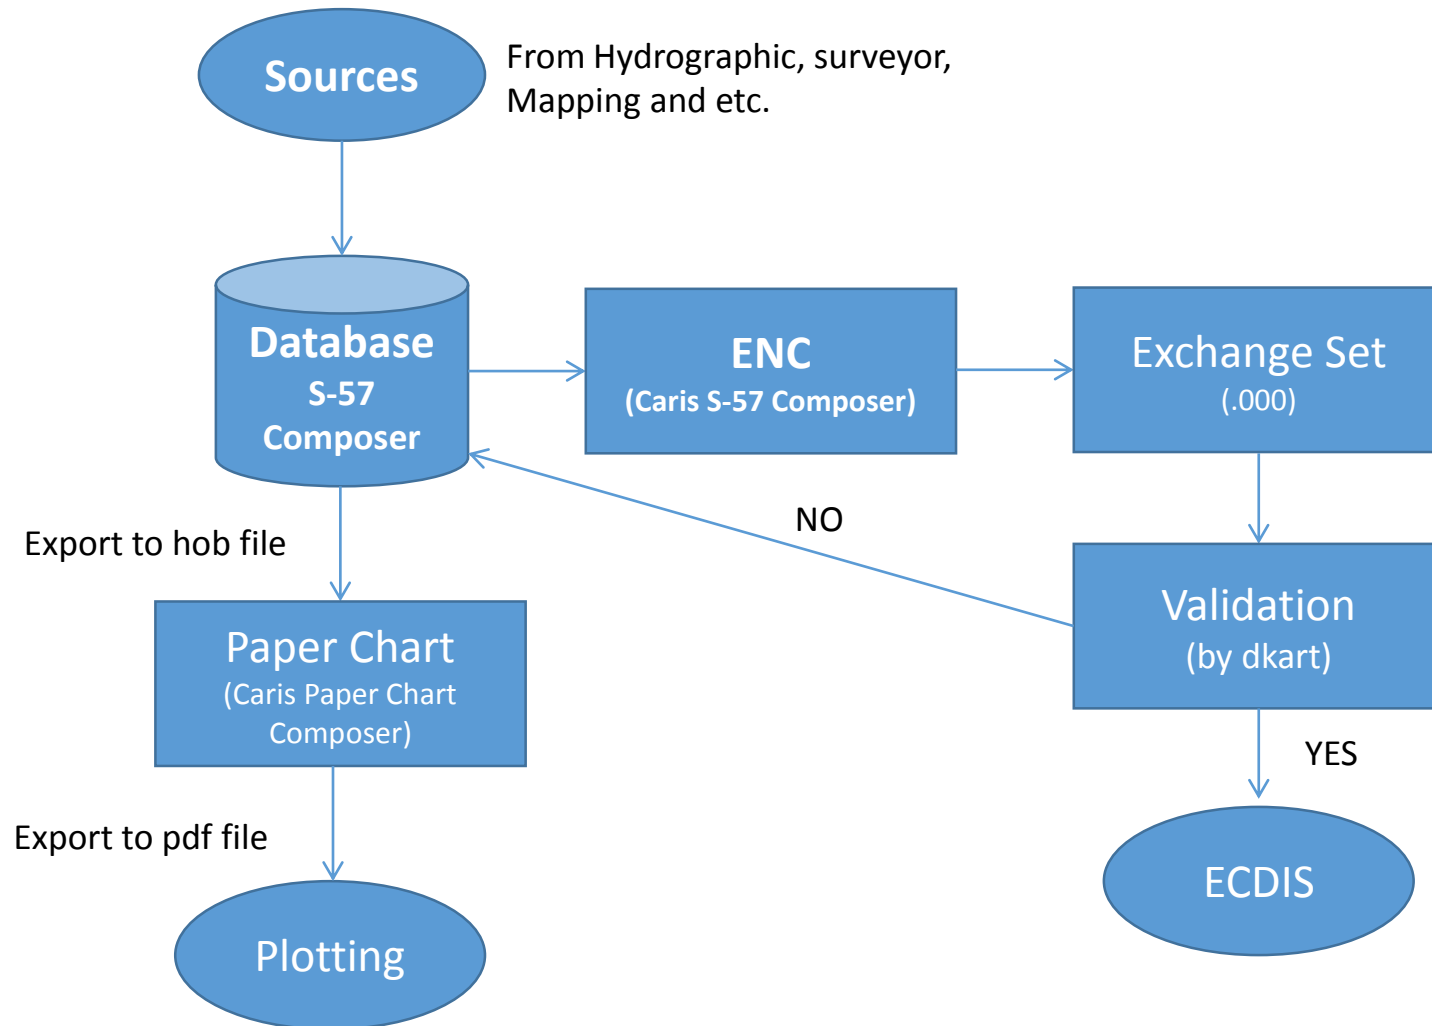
Sources

From Hydrographic, surveyor, Mapping and etc.

Database
S-57
Composer

ENC
(Caris S-57 Composer)

Exchange Set
(.000)

NO

Export to hob file

Validation
(by dkart)

Paper Chart
(Caris Paper Chart Composer)

YES

Export to pdf file

ECDIS

Plotting